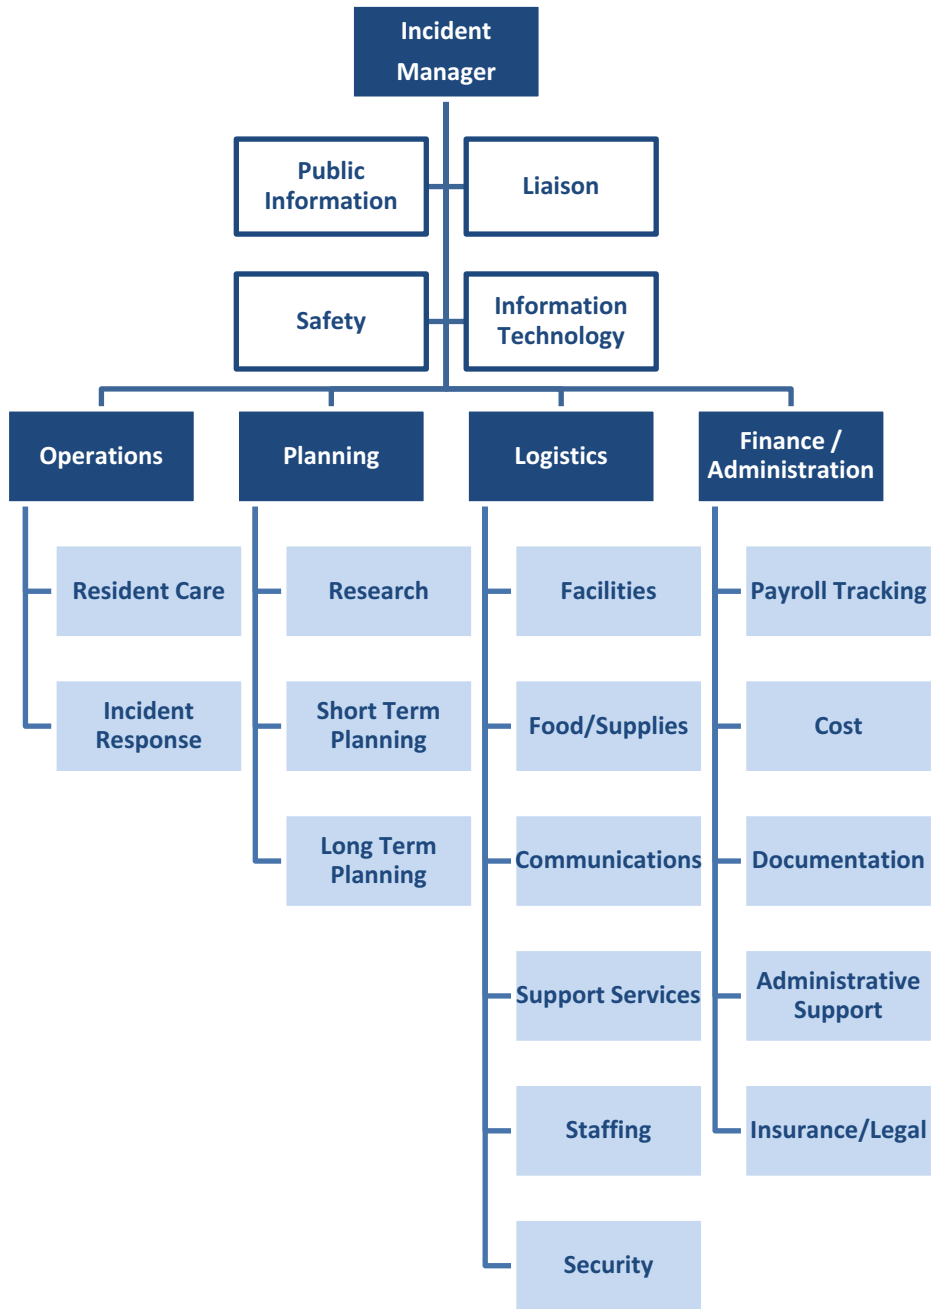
Incident Manager

Public Information

Liaison

Safety

Information Technology

Operations

Resident Care

Incident Response

Planning

Research

Short Term Planning

Long Term Planning

Logistics

Facilities

Food/Supplies

Communications

Support Services

Staffing

Security

Finance / Administration

Payroll Tracking

Cost

Documentation

Administrative Support

Insurance/Legal